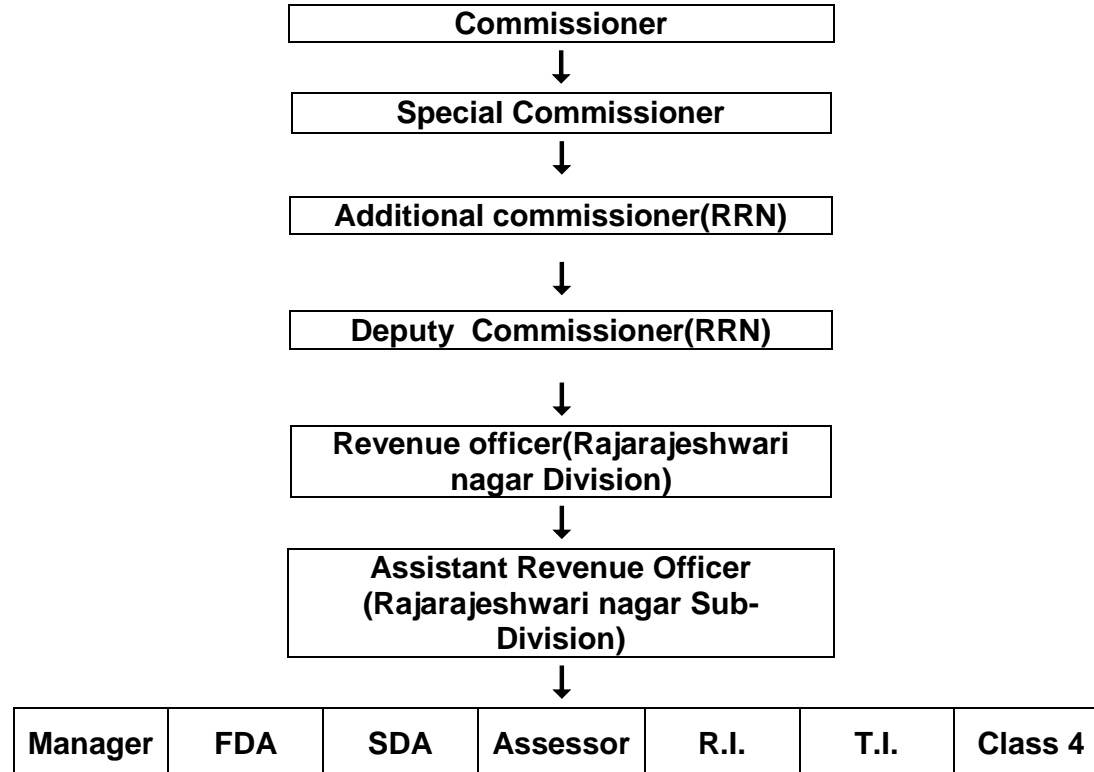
Commissioner

Special Commissioner

Additional commissioner(RRN)

Deputy Commissioner(RRN)

Revenue officer(Rajarajeshwari nagar Division)

Assistant Revenue Officer (Rajarajeshwari nagar Sub-Division)

| Manager | FDA | SDA | Assessor | R.I. | T.I. | Class 4 |
|---|---|---|---|---|---|---|